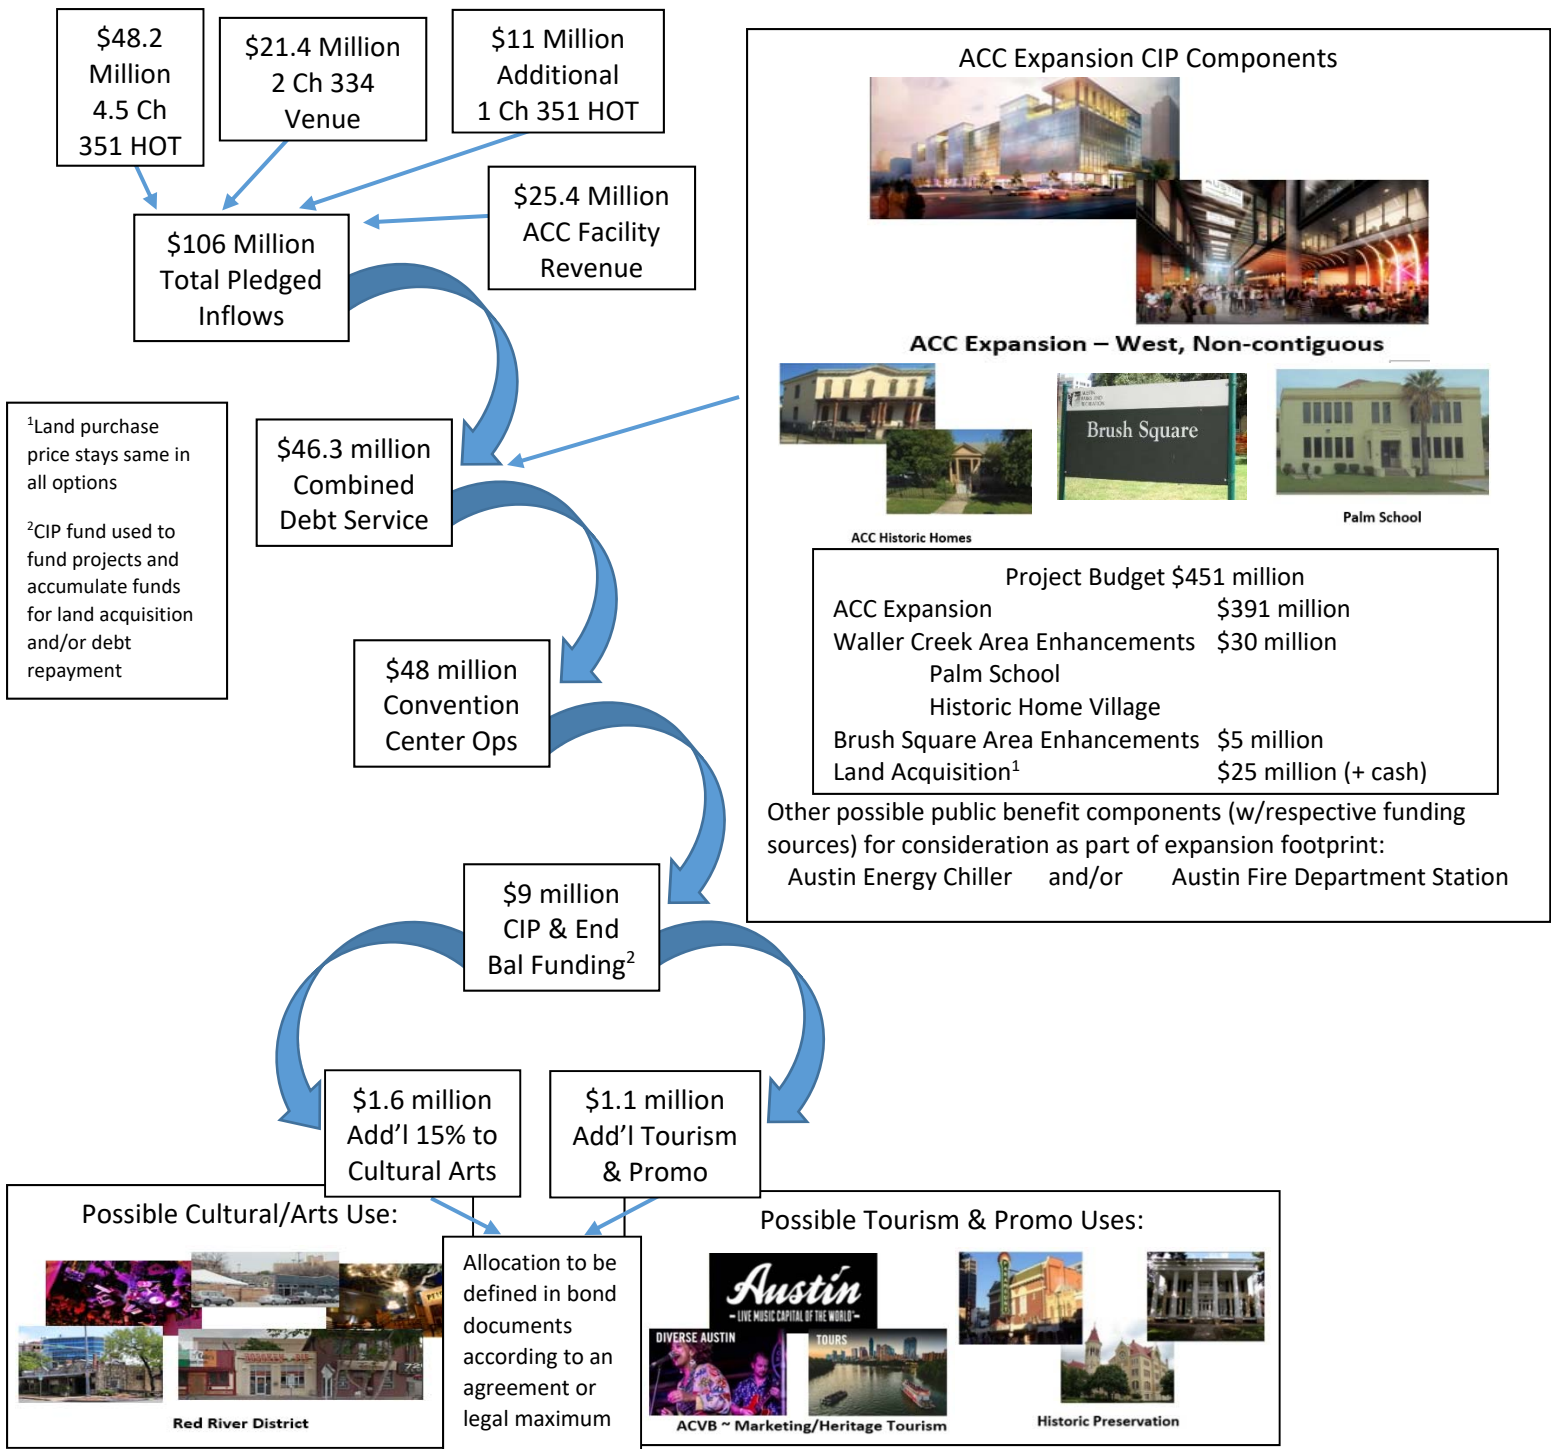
$48.2 Million 4.5 Ch 351 HOT

$21.4 Million 2 Ch 334 Venue

$11 Million Additional 1 Ch 351 HOT

$25.4 Million ACC Facility Revenue

$106 Million Total Pledged Inflows

$^1$Land purchase price stays same in all options

$^2$CIP fund used to fund projects and accumulate funds for land acquisition and/or debt repayment

$46.3 million Combined Debt Service

$48 million Convention Center Ops

$9 million CIP & End Bal Funding$^2$

$1.6 million Add'l 15% to Cultural Arts

$1.1 million Add'l Tourism & Promo

ACC Expansion CIP Components

ACC Expansion – West, Non-contiguous

ACC Historic Homes

Brush Square

Palm School

Project Budget $451 million

| | |
|---|---|
| ACC Expansion | $391 million |
| Waller Creek Area Enhancements | $30 million |
| Palm School | |
| Historic Home Village | |
| Brush Square Area Enhancements | $5 million |
| Land Acquisition$^1$ | $25 million (+ cash) |

Other possible public benefit components (w/respective funding sources) for consideration as part of expansion footprint:
Austin Energy Chiller and/or Austin Fire Department Station

Possible Cultural/Arts Use:

Red River District

Allocation to be defined in bond documents according to an agreement or legal maximum

Possible Tourism & Promo Uses:

Austin
LIVE MUSIC CAPITAL OF THE WORLD

DIVERSE AUSTIN

TOURS

ACVB ~ Marketing/Heritage Tourism

Historic Preservation